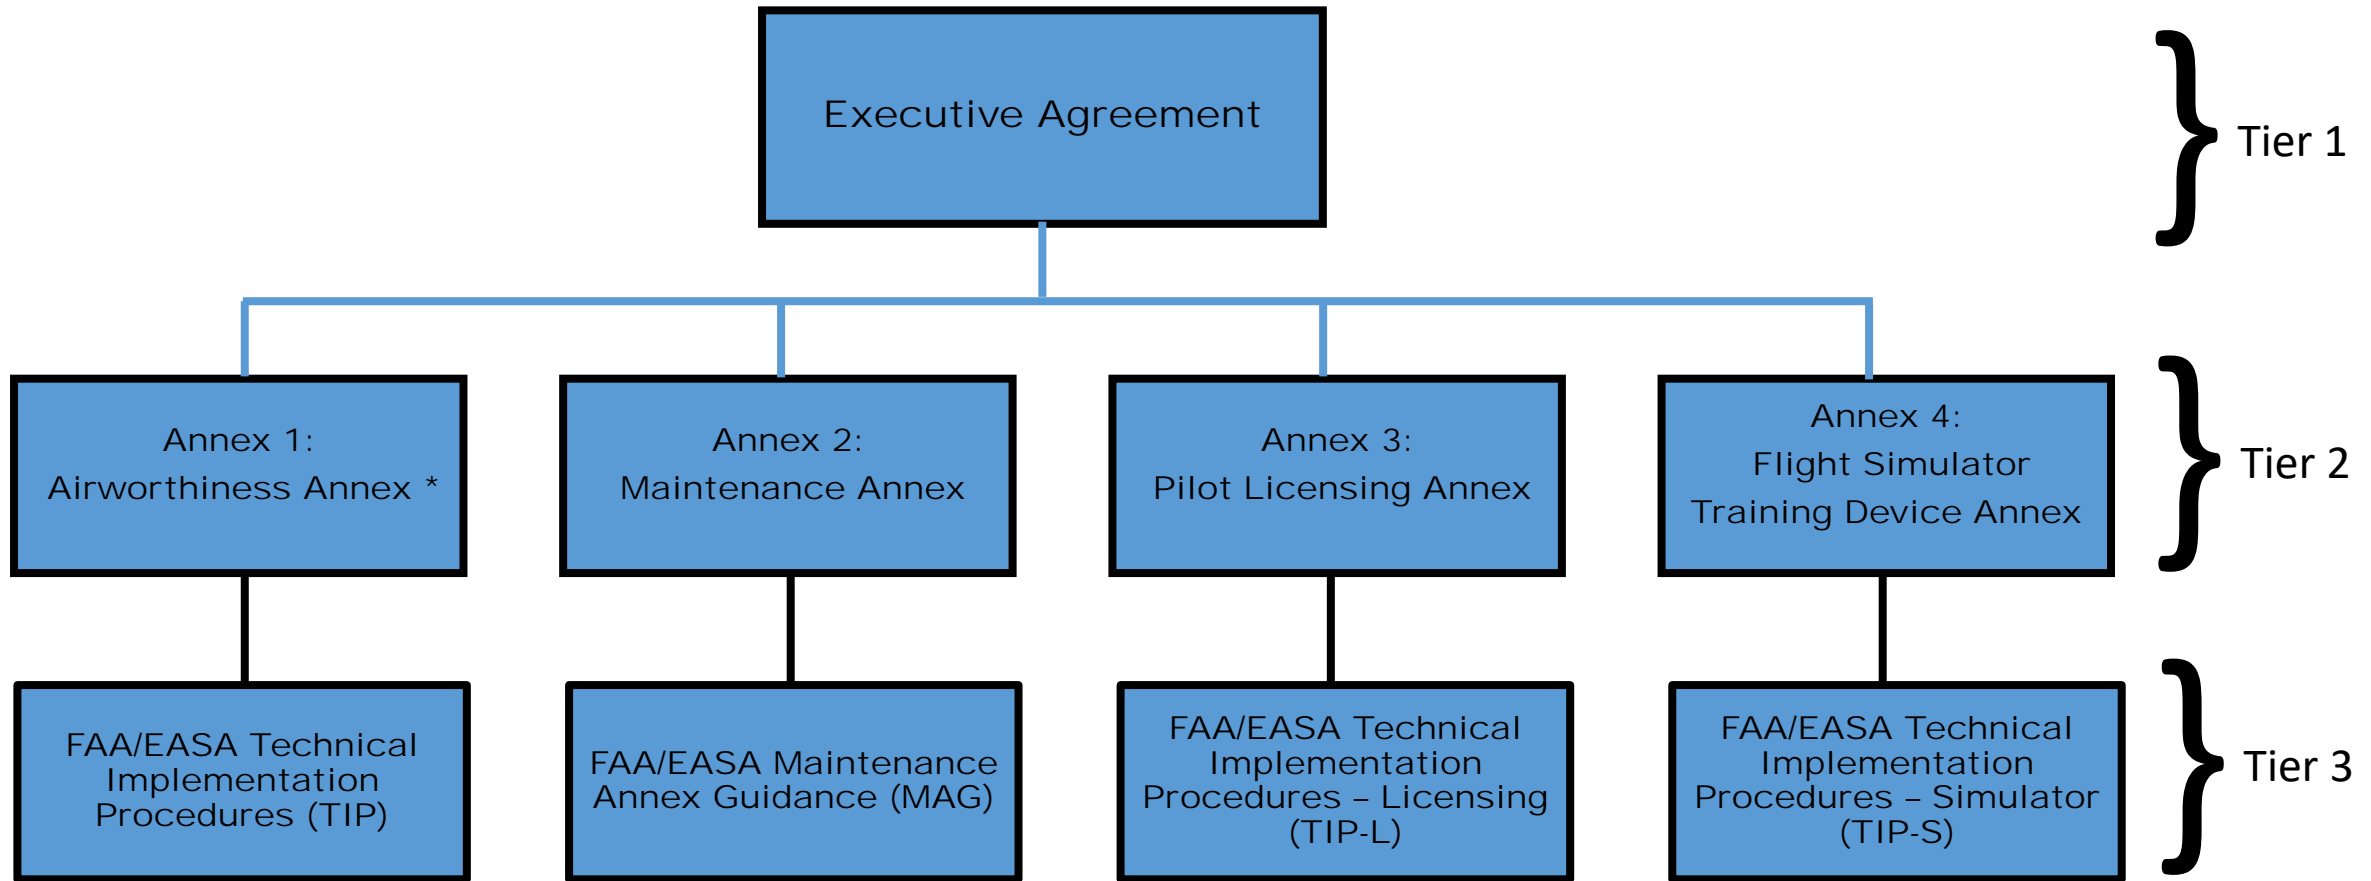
Executive Agreement

Tier 1

Annex 1:
Airworthiness Annex *

Annex 2:
Maintenance Annex

Annex 3:
Pilot Licensing Annex

Annex 4:
Flight Simulator Training Device Annex

Tier 2

FAA/EASA Technical Implementation Procedures (TIP)

FAA/EASA Maintenance Annex Guidance (MAG)

FAA/EASA Technical Implementation Procedures – Licensing (TIP-L)

FAA/EASA Technical Implementation Procedures – Simulator (TIP-S)

Tier 3